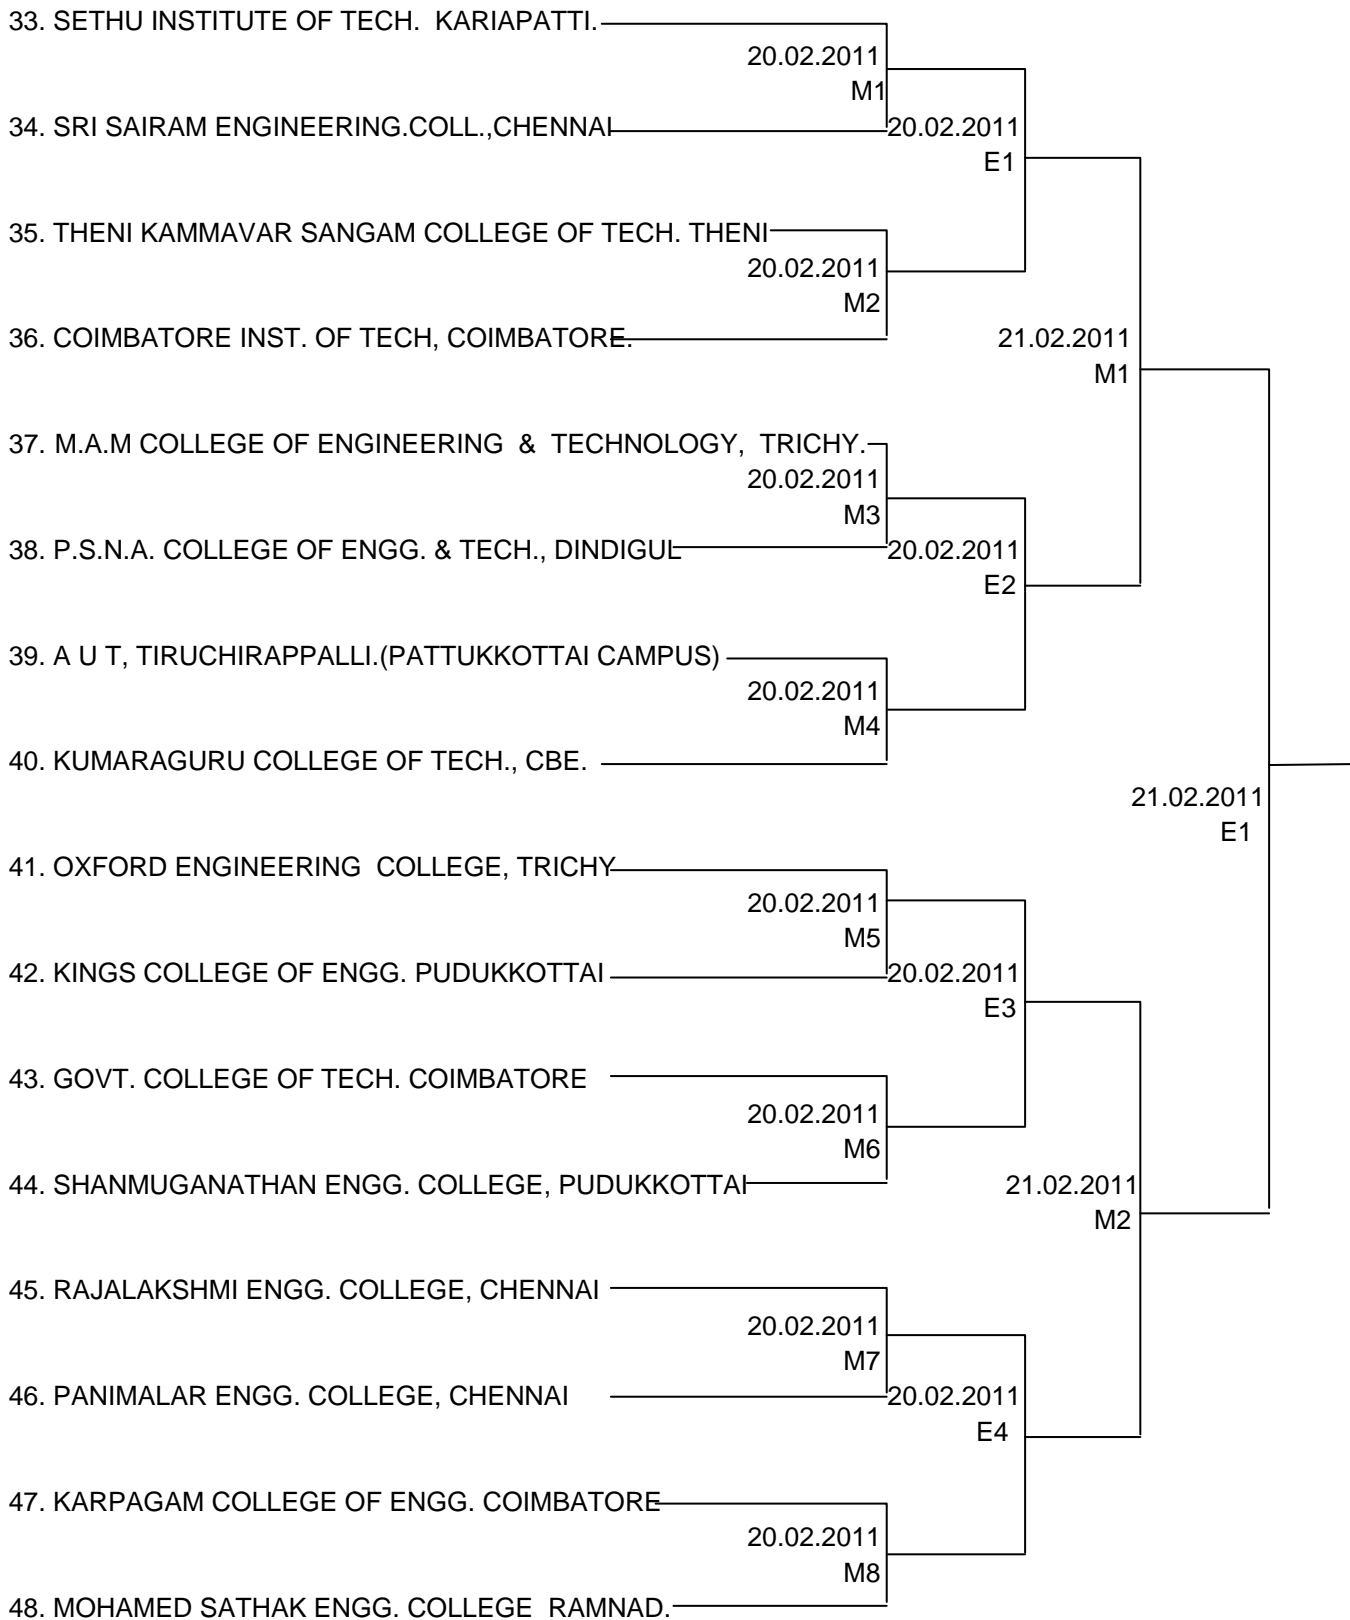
33. SETHU INSTITUTE OF TECH. KARIAPATTI.

20.02.2011
M1

34. SRI SAIRAM ENGINEERING.COLL.,CHENNAI

20.02.2011
E1

35. THENI KAMMAVAR SANGAM COLLEGE OF TECH. THENI

20.02.2011
M2

36. COIMBATORE INST. OF TECH, COIMBATORE.

21.02.2011
M1

37. M.A.M COLLEGE OF ENGINEERING & TECHNOLOGY, TRICHY.

20.02.2011
M3

38. P.S.N.A. COLLEGE OF ENGG. & TECH., DINDIGUL

20.02.2011
E2

39. A U T, TIRUCHIRAPPALLI.(PATTUKKOTTAI CAMPUS)

20.02.2011
M4

40. KUMARAGURU COLLEGE OF TECH., CBE.

21.02.2011
E1

41. OXFORD ENGINEERING COLLEGE, TRICHY

20.02.2011
M5

42. KINGS COLLEGE OF ENGG. PUDUKKOTTAI

20.02.2011
E3

43. GOVT. COLLEGE OF TECH. COIMBATORE

20.02.2011
M6

44. SHANMUGANATHAN ENGG. COLLEGE, PUDUKKOTTAI

21.02.2011
M2

45. RAJALAKSHMI ENGG. COLLEGE, CHENNAI

20.02.2011
M7

46. PANIMALAR ENGG. COLLEGE, CHENNAI

20.02.2011
E4

47. KARPAGAM COLLEGE OF ENGG. COIMBATORE

20.02.2011
M8

48. MOHAMED SATHAK ENGG. COLLEGE RAMNAD.